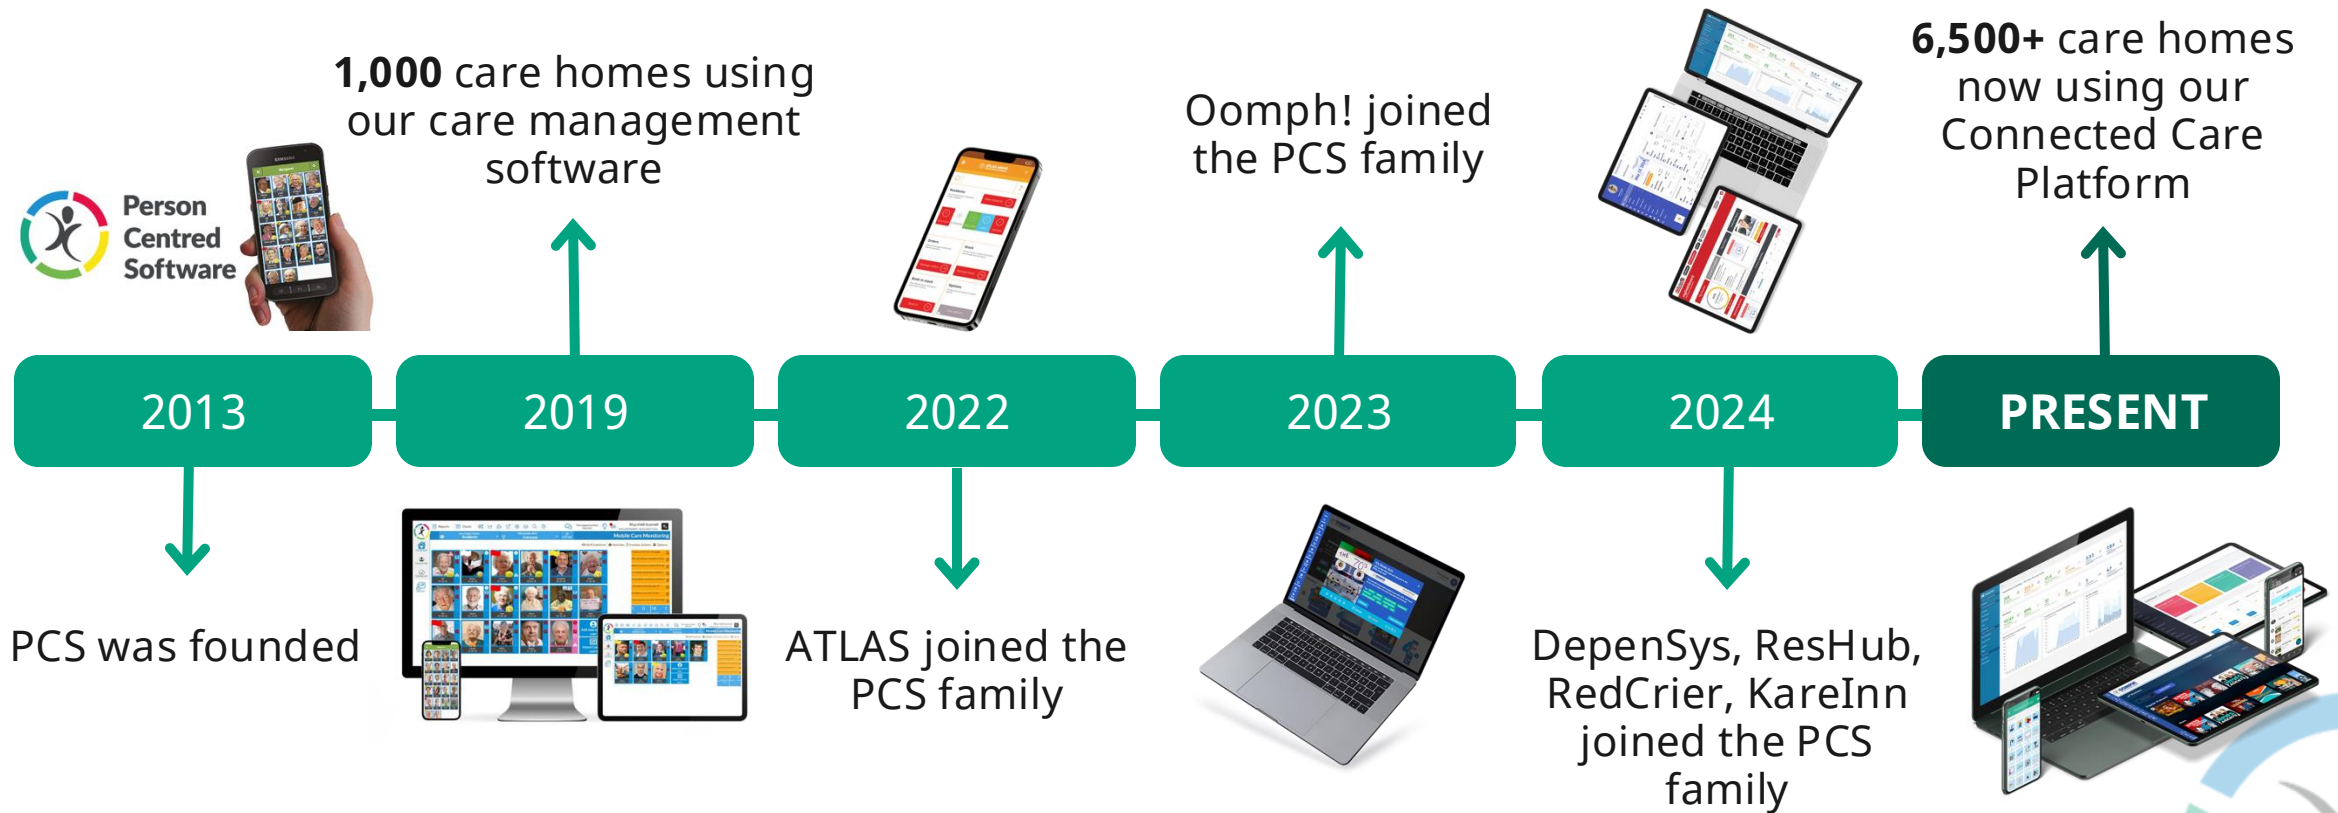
Person Centred Software

1,000 care homes using our care management software

Oomph! joined the PCS family

6,500+ care homes now using our Connected Care Platform

2013

2019

2022

2023

2024

PRESENT

PCS was founded

ATLAS joined the PCS family

DepenSys, ResHub, RedCrier, KareInn joined the PCS family